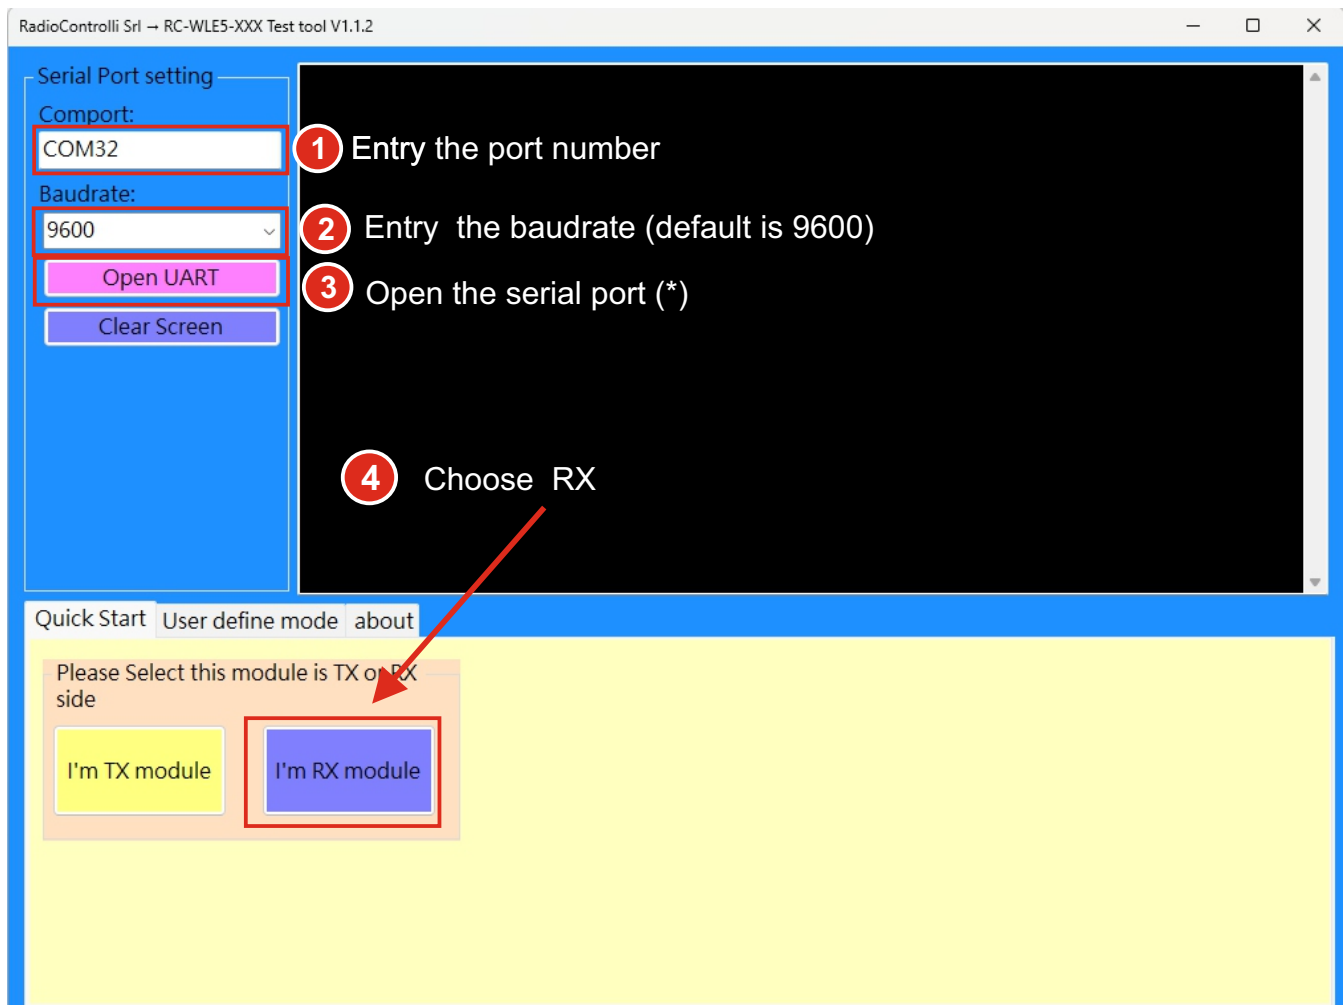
RadioControlli Srl → RC-WLE5-XXX Test tool V1.1.2

Serial Port setting

Comport:

COM32

1 Entry the port number

Baudrate:

9600

2 Entry the baudrate (default is 9600)

Open UART

3 Open the serial port (*)

Clear Screen

4 Choose RX

Quick Start | User define mode | about

Please Select this module is TX or RX side

I'm TX module

I'm RX module